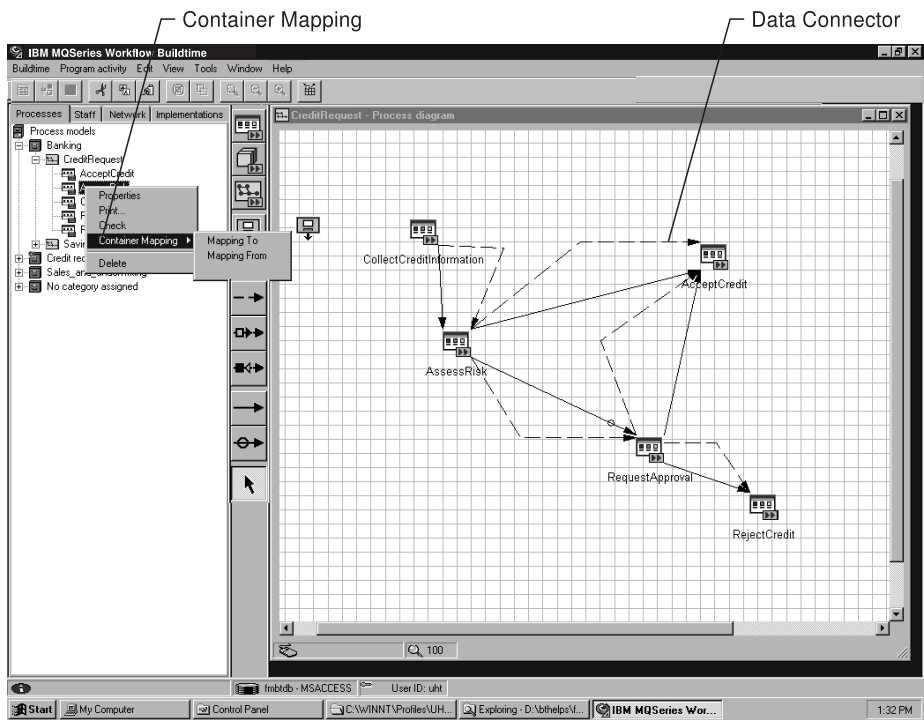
Container Mapping

Data Connector

IBM MQSeries Workflow Buildtime

Buildtime Program activity Edit View Tools Window Help

Processes Staff Network Implementations

Process models
Banking
CreditRequest
AcceptCredit
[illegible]
Savir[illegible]
Credit re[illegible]
Sales_and_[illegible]
No category assigned

Properties
Print...
Check
Container Mapping
Delete

Mapping To
Mapping From

CreditRequest - Process diagram

CollectCreditInformation

AcceptCredit

AssessRisk

RequestApproval

RejectCredit

100

fmbtdb - MSACCESS User ID: uht

Start My Computer Control Panel C:\WINNT\Profiles\UH... Exploring - D:\bthelps\f... IBM MQSeries Wor... 1:32 PM